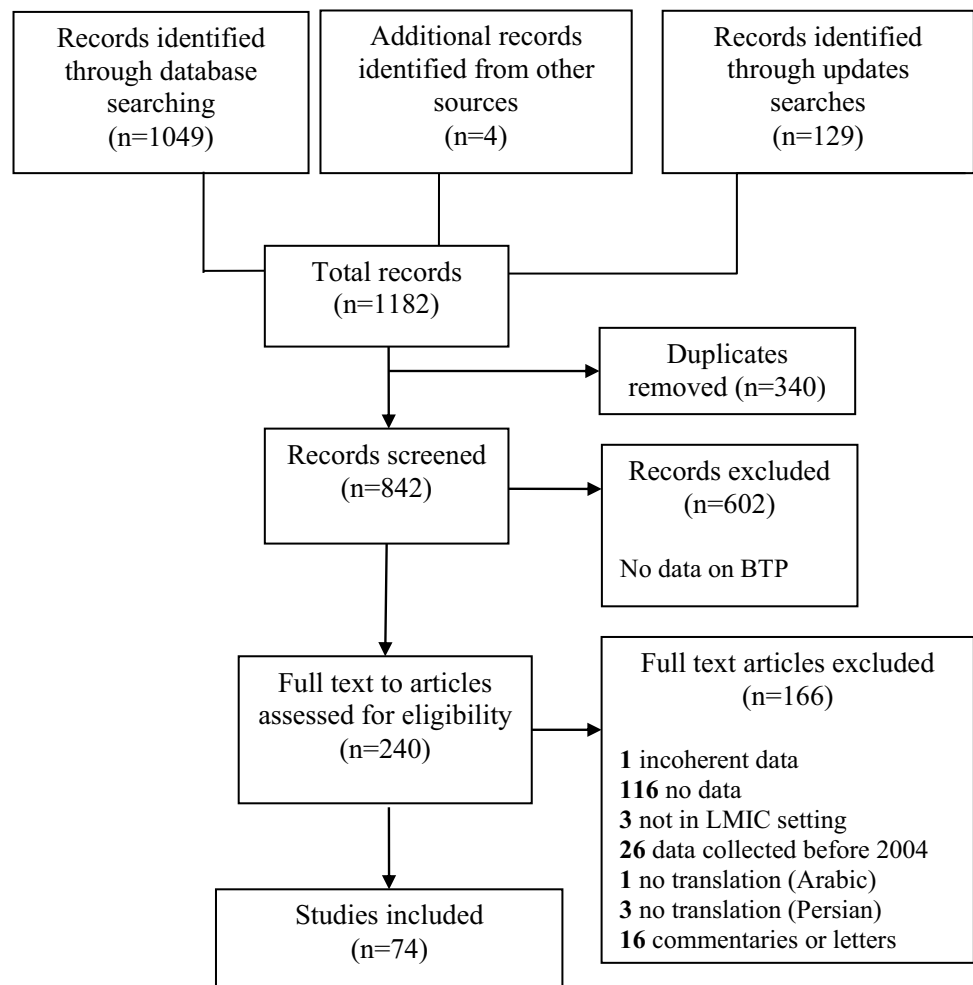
Records identified through database searching (n=1049)

Additional records identified from other sources (n=4)

Records identified through updates searches (n=129)

Total records (n=1182)

Duplicates removed (n=340)

Records screened (n=842)

Records excluded (n=602)

No data on BTP

Full text to articles assessed for eligibility (n=240)

Full text articles excluded (n=166)

**1** incoherent data
**116** no data
**3** not in LMIC setting
**26** data collected before 2004
**1** no translation (Arabic)
**3** no translation (Persian)
**16** commentaries or letters

Studies included (n=74)